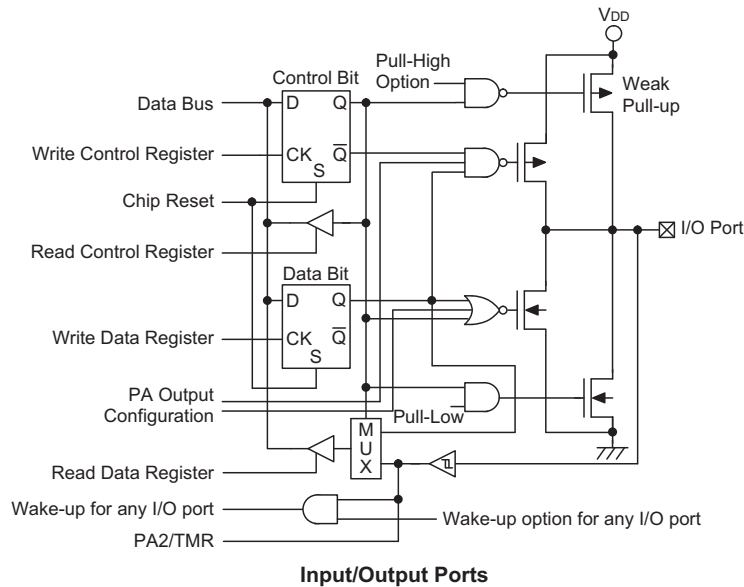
$V_{DD}$

Pull-High Option

Control Bit

Weak Pull-up

Data Bus

D

Q

Write Control Register

CK

$\overline{Q}$

S

Chip Reset

Read Control Register

I/O Port

Data Bit

D

Q

Write Data Register

CK

$\overline{Q}$

S

PA Output Configuration

Pull-Low

M U X

Read Data Register

Wake-up for any I/O port

Wake-up option for any I/O port

PA2/TMR

Input/Output Ports